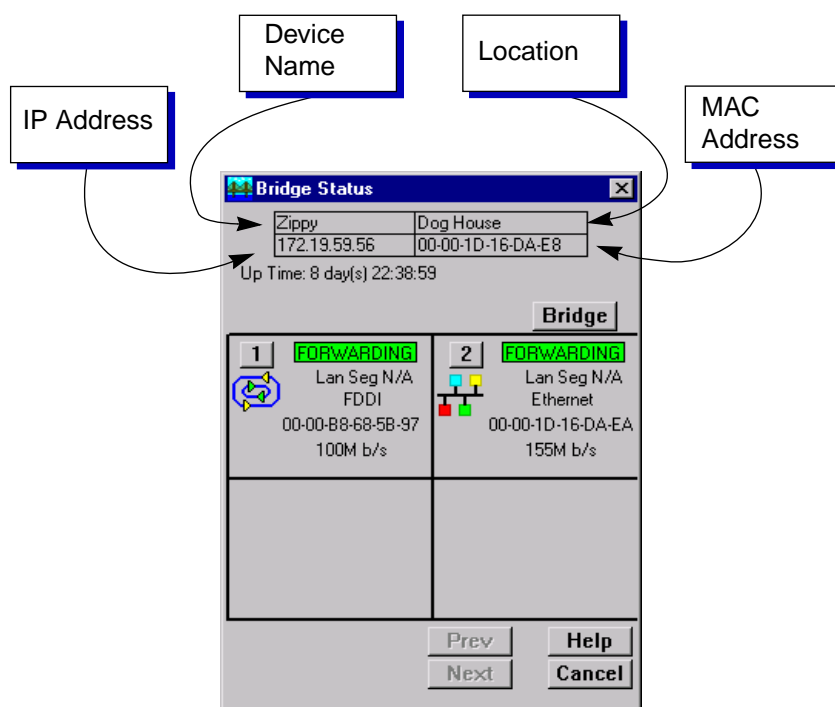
Device Name

Location

IP Address

MAC Address

Bridge Status

| Zippy | Dog House |
|---|---|
| 172.19.59.56 | 00-00-1D-16-DA-E8 |

Up Time: 8 day(s) 22:38:59

Bridge

1 FORWARDING
Lan Seg N/A
FDDI
00-00-B8-68-5B-97
100M b/s

2 FORWARDING
Lan Seg N/A
Ethernet
00-00-1D-16-DA-EA
155M b/s

Prev
Help
Next
Cancel